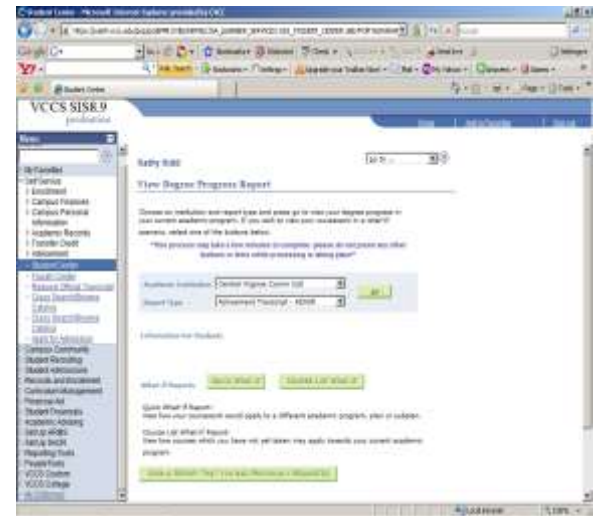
Student Center - Microsoft Internet Explorer provided by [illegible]

VCCS SIS8.9
production

Home | Add to Favorites | Sign out

Menu

My Favorites
Self Service
Enrollment
Campus Finances
Campus Personal Information
Academic Records
Transfer Credit
Advisement
Student Center
Faculty Center
Request Official Transcript
Class Search/Browse Catalog
Class Search/Browse Catalog
Apply for Admission
Campus Community
Student Recruiting
Student Admissions
Records and Enrollment
Curriculum Management
Financial Aid
Student Financials
Academic Advising
Set Up SACR
Set Up HRMS
Reporting Tools
PeopleTools
VCCS Custom
VCCS College

Kathy Kidd

Go to ...

View Degree Progress Report

Choose an institution and report type and press go to view your degree progress in your current academic program. If you wish to view your coursework in a 'what-if' scenario, select one of the buttons below.

*This process may take a few minutes to complete. please do not press any other buttons or links while processing is taking place*

Academic Institution: Central Virginia Comm Coll
Report Type: Advisement Transcript - ADVR

go

Information for Students

What-If Reports: Quick What-If | Course List What-If

Quick What-If Report:
See how your coursework would apply to a different academic program, plan or subplan.

Course List What-If Report:
See how courses which you have not yet taken may apply towards your current academic program.

Save a 'What-If' That You Have Previously Requested

Local intranet 100%